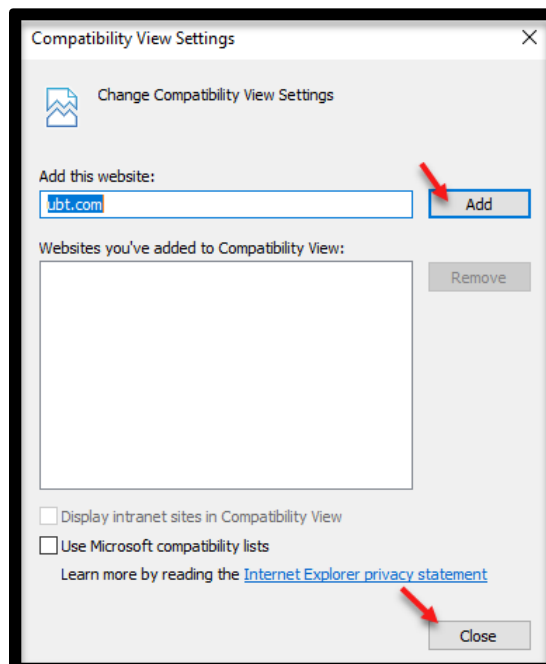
Compatibility View Settings

Change Compatibility View Settings

Add this website:

ubt.com

Add

Websites you've added to Compatibility View:

Remove

Display intranet sites in Compatibility View

Use Microsoft compatibility lists

Learn more by reading the Internet Explorer privacy statement

Close